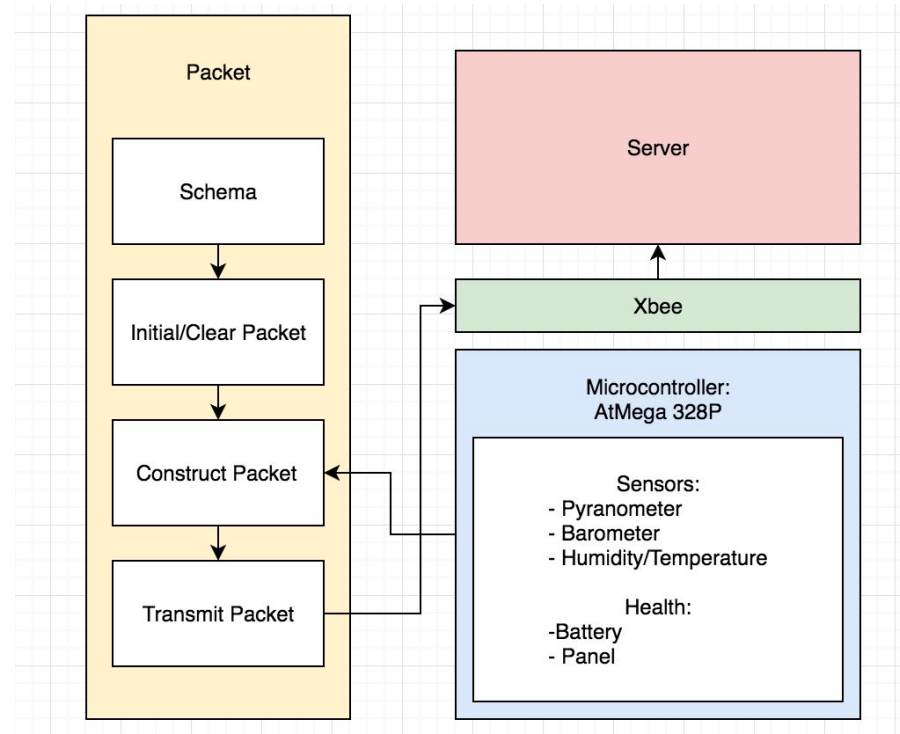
Packet

Schema

Initial/Clear Packet

Construct Packet

Transmit Packet

Server

Xbee

Microcontroller:
AtMega 328P

Sensors:
- Pyranometer
- Barometer
- Humidity/Temperature

Health:
-Battery
- Panel